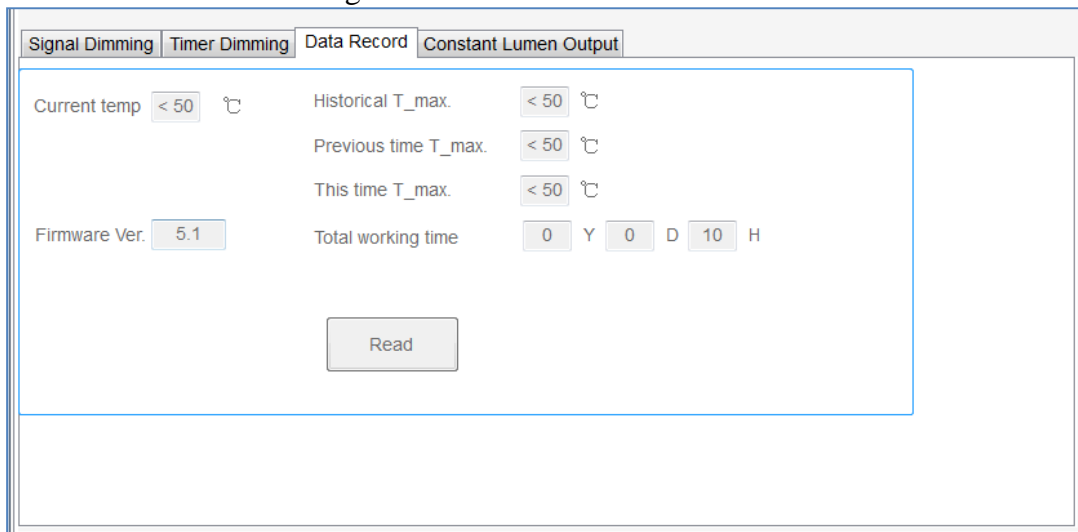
Signal Dimming Timer Dimming Data Record Constant Lumen Output

Current temp < 50 ℃

Historical T_max. < 50 ℃

Previous time T_max. < 50 ℃

This time T_max. < 50 ℃

Firmware Ver. 5.1

Total working time 0 Y 0 D 10 H

Read